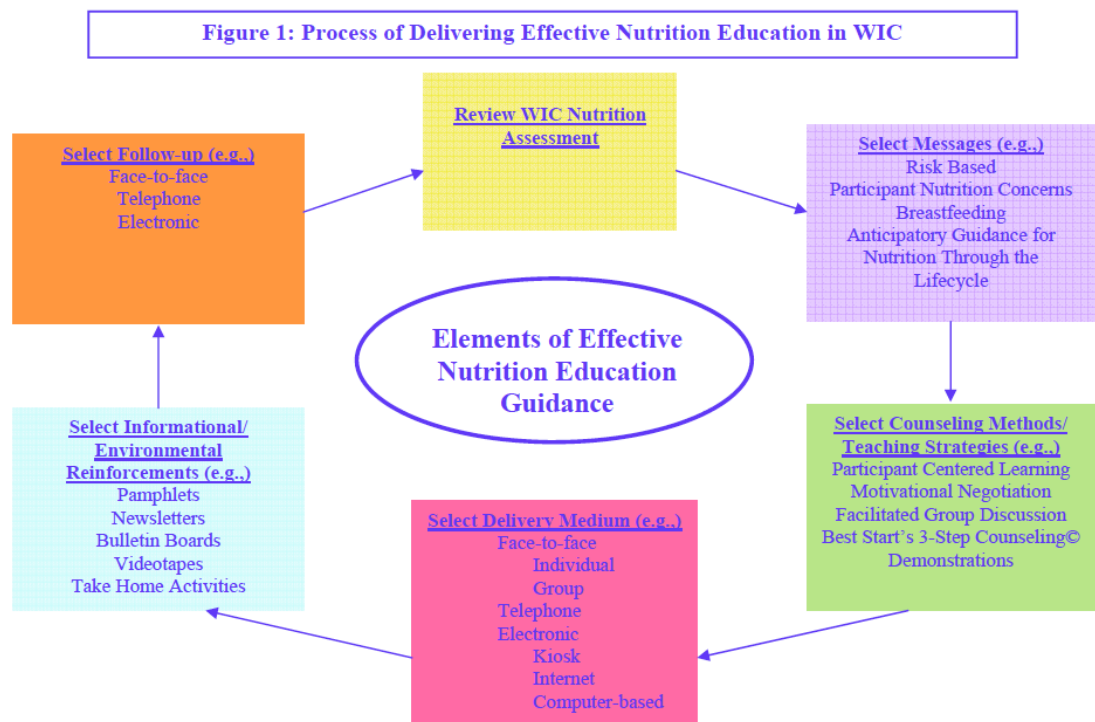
Figure 1: Process of Delivering Effective Nutrition Education in WIC

Review WIC Nutrition Assessment

Select Messages (e.g.,)
Risk Based
Participant Nutrition Concerns
Breastfeeding
Anticipatory Guidance for Nutrition Through the Lifecycle

Select Counseling Methods/ Teaching Strategies (e.g.,)
Participant Centered Learning
Motivational Negotiation
Facilitated Group Discussion
Best Start's 3-Step Counseling©
Demonstrations

Select Delivery Medium (e.g.,)
Face-to-face
Individual
Group
Telephone
Electronic
Kiosk
Internet
Computer-based

Select Informational/ Environmental Reinforcements (e.g.,)
Pamphlets
Newsletters
Bulletin Boards
Videotapes
Take Home Activities

Select Follow-up (e.g.,)
Face-to-face
Telephone
Electronic

Elements of Effective Nutrition Education Guidance